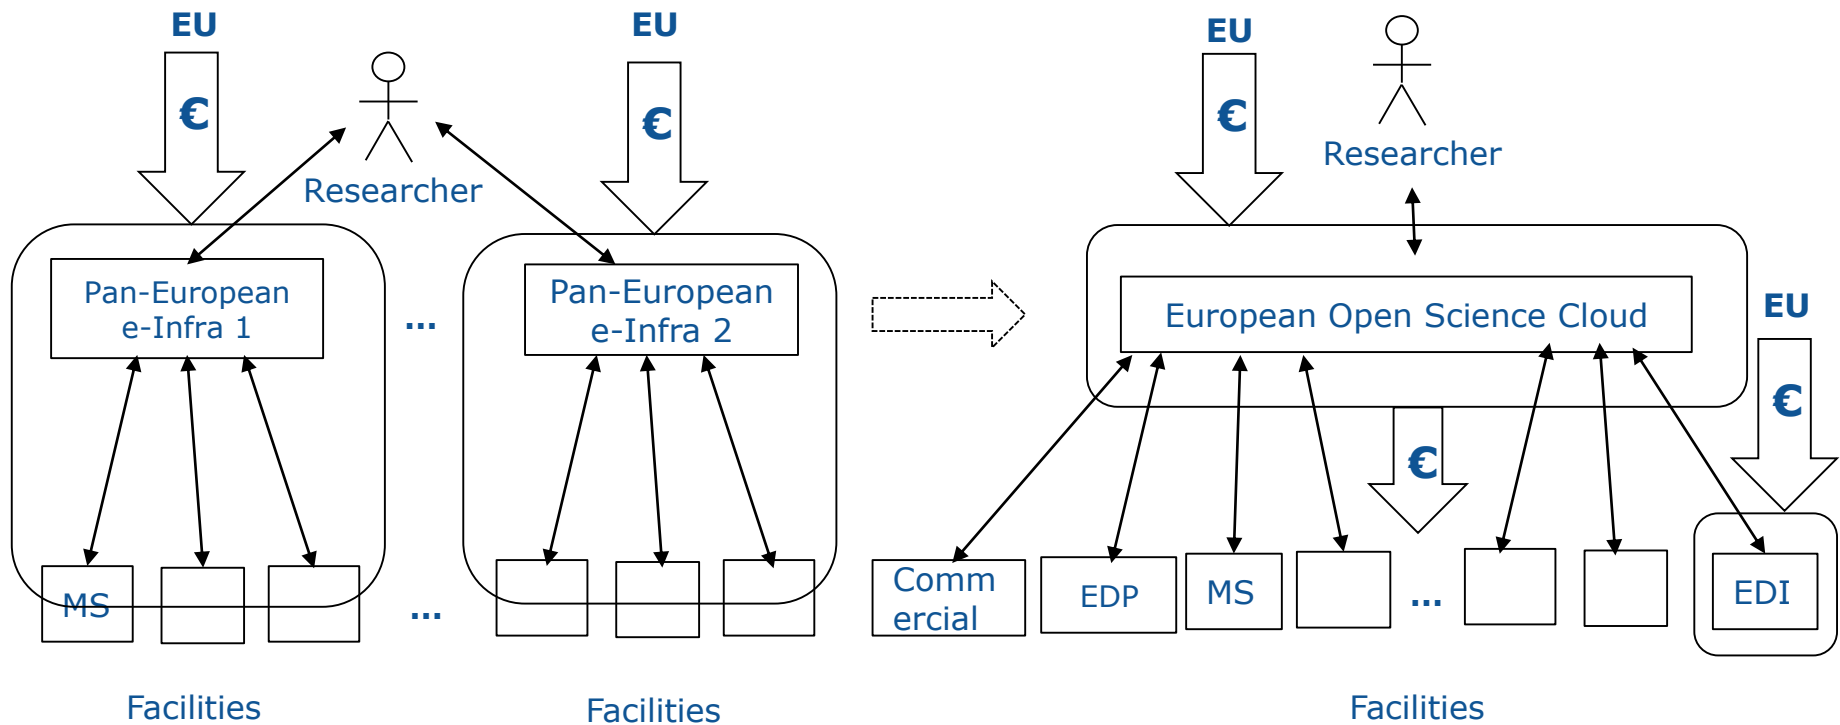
EU

€

Researcher

EU

€

Pan-European e-Infra 1

...

Pan-European e-Infra 2

MS

...

Facilities

Facilities

EU

€

Researcher

European Open Science Cloud

EU

€

€

Comm ercial

EDP

MS

...

EDI

Facilities